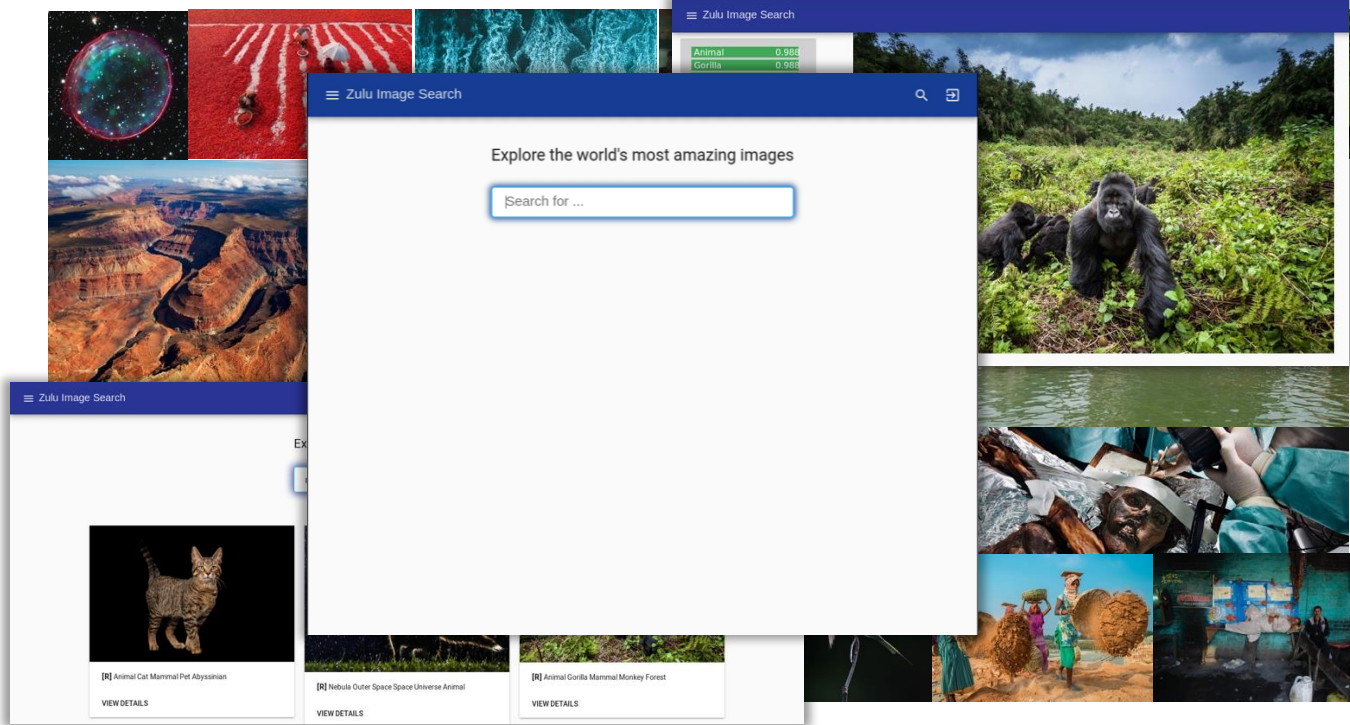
Zulu Image Search

Animal 0.988
Gorilla 0.988

Zulu Image Search

Explore the world's most amazing images

Search for ...

Zulu Image Search

Ex

[R] Animal Cat Mammal Pet Abyssinian

VIEW DETAILS

[R] Nebula Outer Space Space Universe Animal

VIEW DETAILS

[R] Animal Gorilla Mammal Monkey Forest

VIEW DETAILS